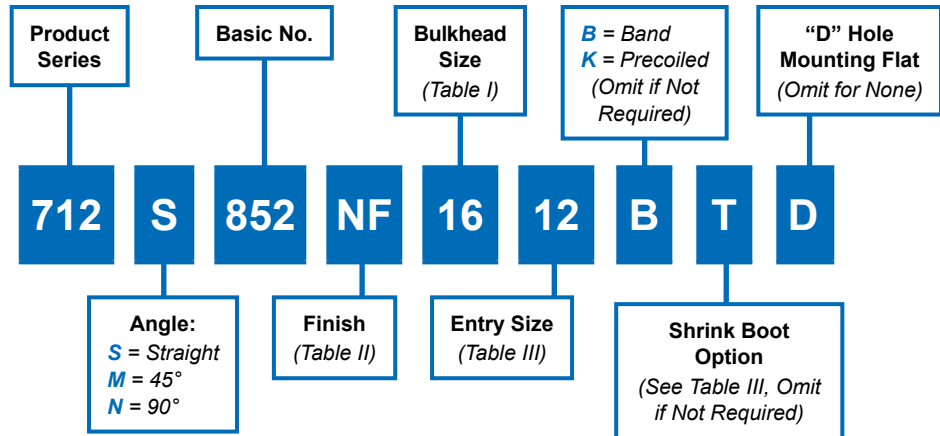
Product Series

Basic No.

Bulkhead Size
(Table I)

B = Band
K = Precoiled
(Omit if Not Required)

“D” Hole Mounting Flat
(Omit for None)

712 S 852 NF 16 12 B T D

Angle:
S = Straight
M = 45°
N = 90°

Finish
(Table II)

Entry Size
(Table III)

Shrink Boot Option
(See Table III, Omit if Not Required)